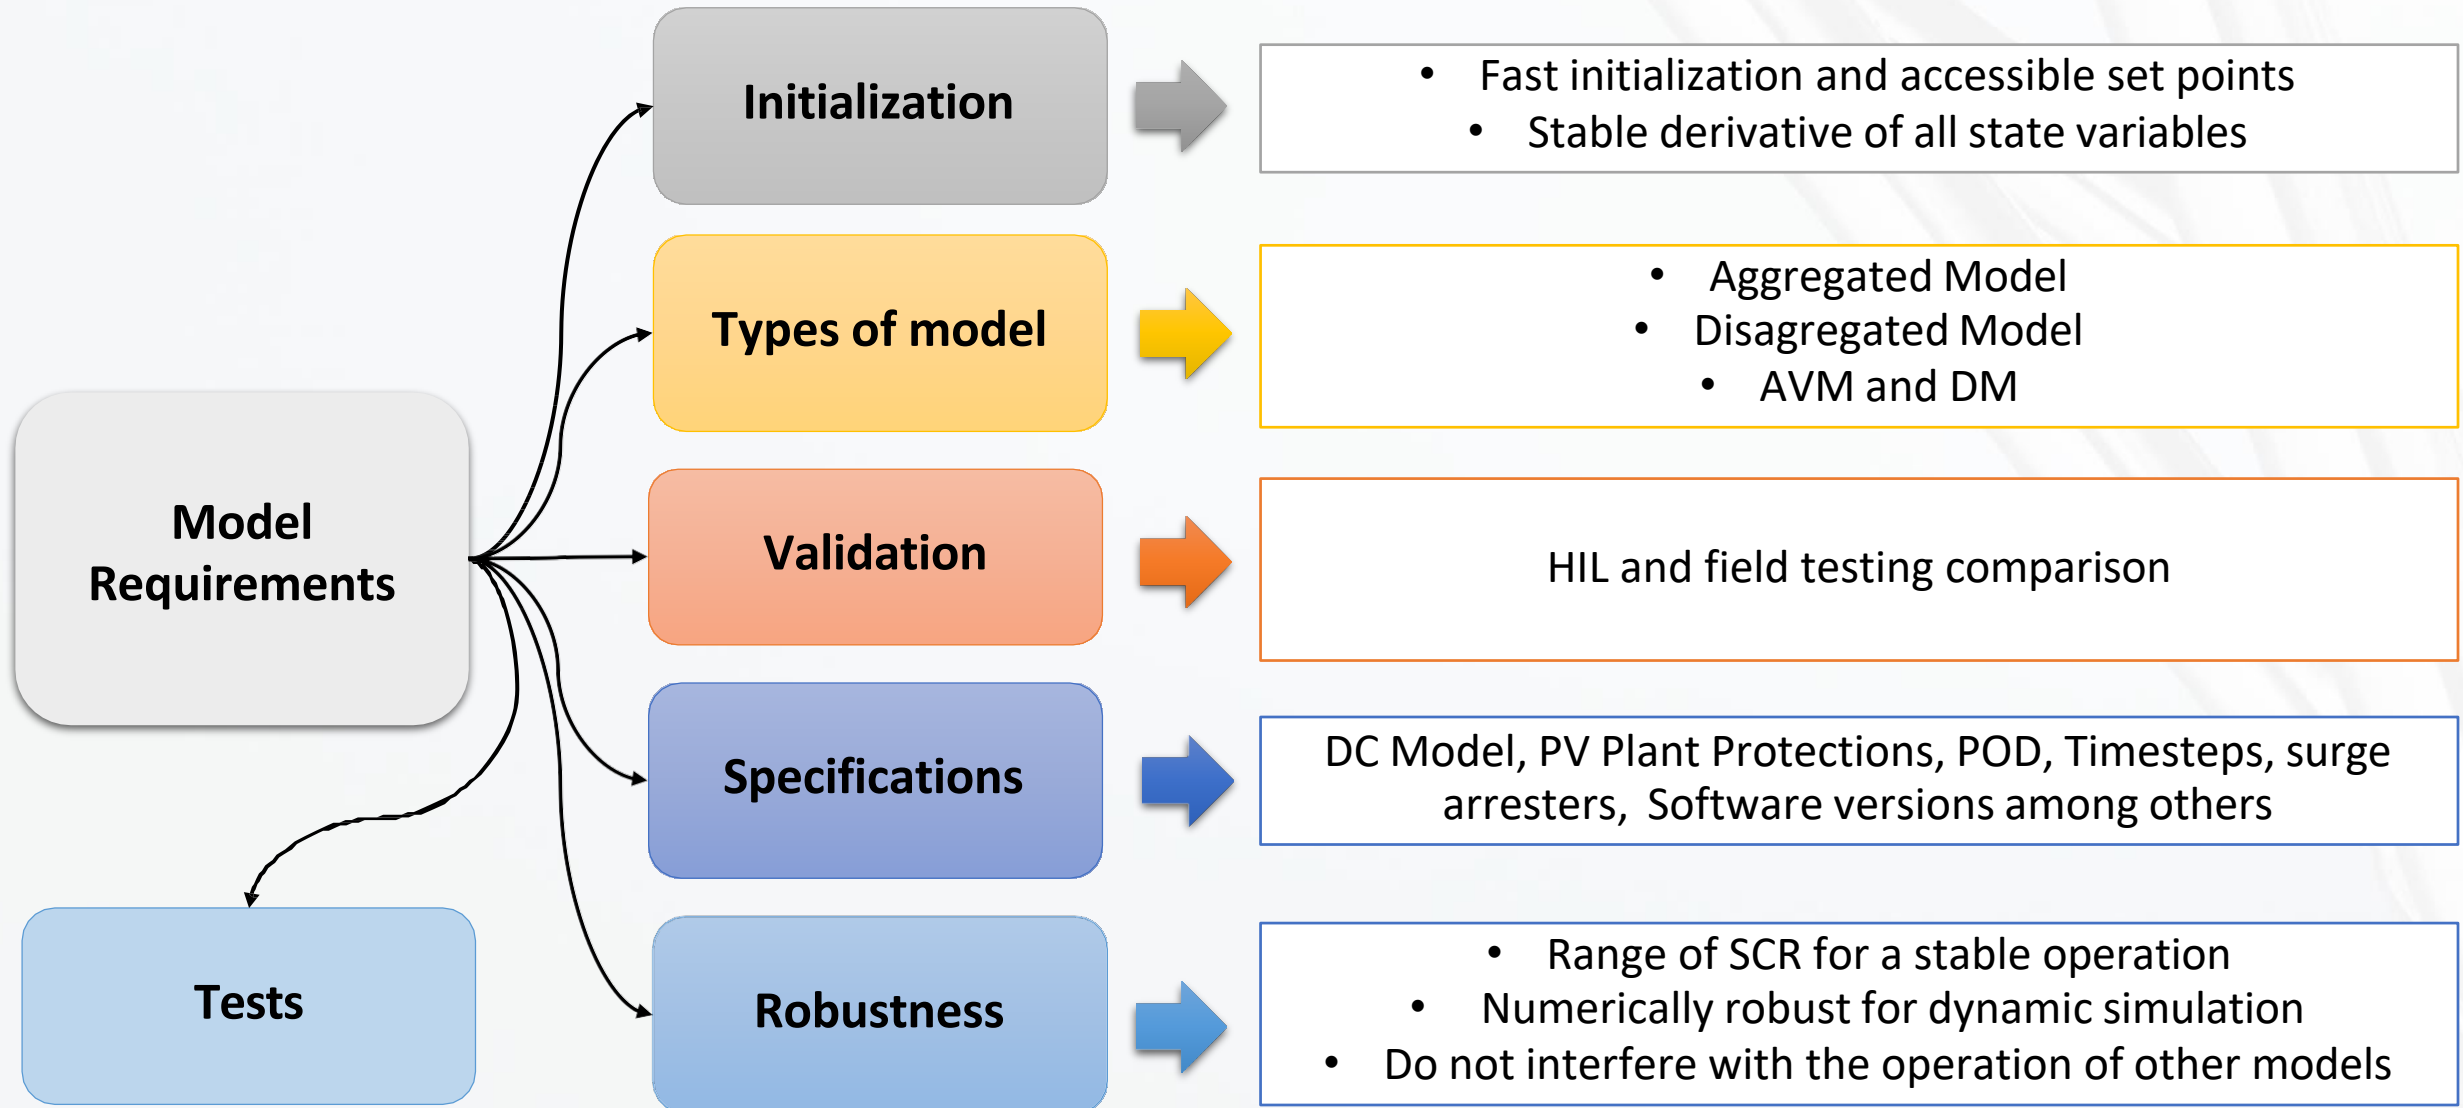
Model Requirements

Tests

Initialization

- Fast initialization and accessible set points
- Stable derivative of all state variables

Types of model

- Aggregated Model
- Disagregated Model
- AVM and DM

Validation

HIL and field testing comparison

Specifications

DC Model, PV Plant Protections, POD, Timesteps, surge arresters, Software versions among others

Robustness

- Range of SCR for a stable operation
- Numerically robust for dynamic simulation
- Do not interfere with the operation of other models